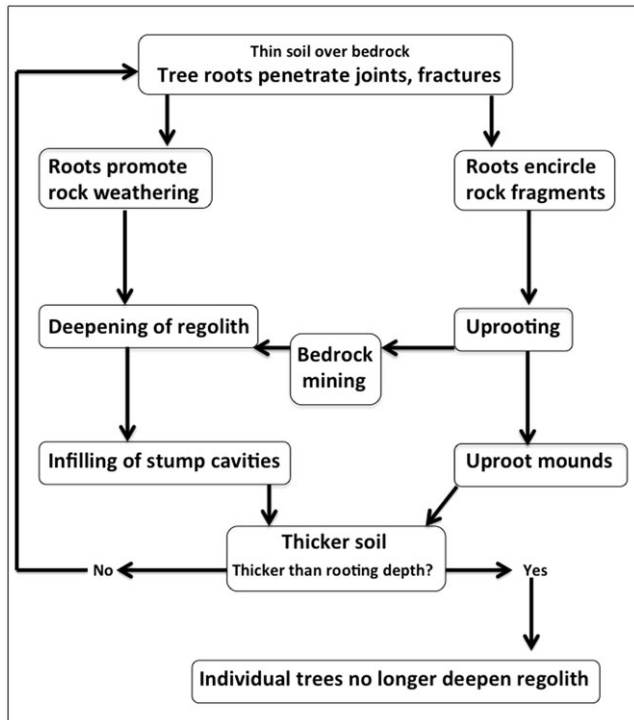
Thin soil over bedrock
Tree roots penetrate joints, fractures

Roots promote rock weathering

Roots encircle rock fragments

Deepening of regolith

Bedrock mining

Uprooting

Infilling of stump cavities

Uproot mounds

Thicker soil
Thicker than rooting depth?

No

Yes

Individual trees no longer deepen regolith